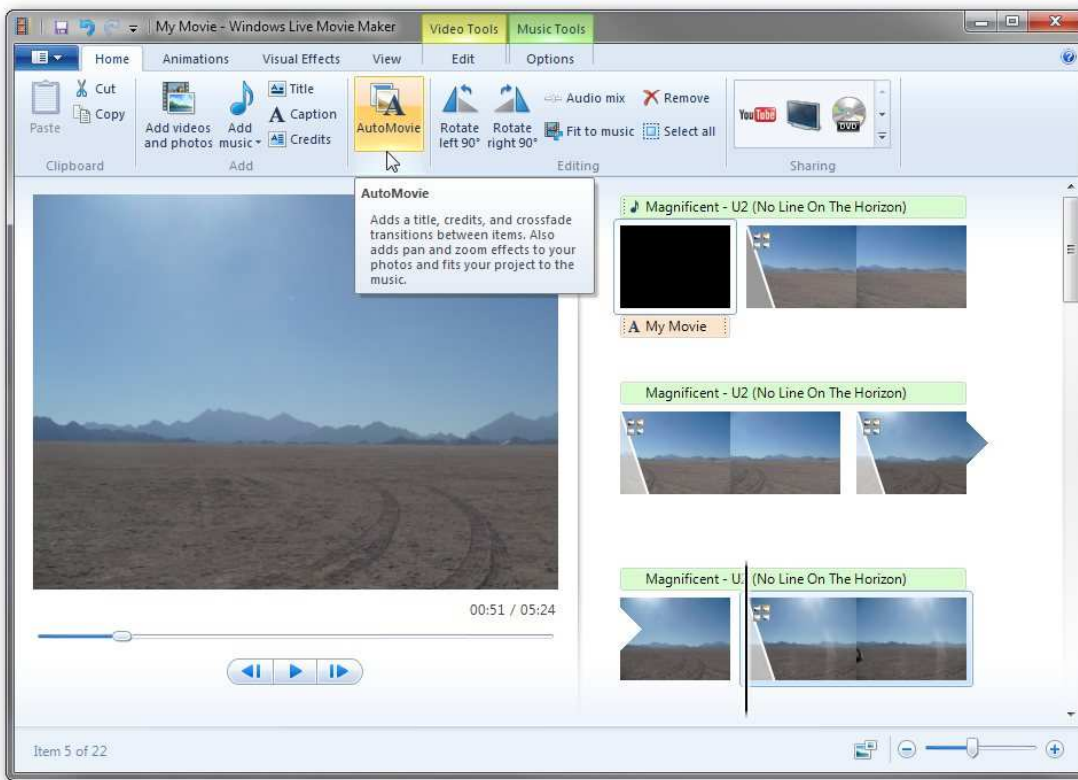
My Movie - Windows Live Movie Maker
Video Tools
Music Tools
Home
Animations
Visual Effects
View
Edit
Options
Paste
Cut
Copy
Clipboard
Add videos and photos
Add music
Title
Caption
Credits
Add
AutoMovie
Rotate left 90°
Rotate right 90°
Audio mix
Fit to music
Remove
Select all
Editing
You Tube
DVD
Sharing

AutoMovie
Adds a title, credits, and crossfade transitions between items. Also adds pan and zoom effects to your photos and fits your project to the music.

Magnificent - U2 (No Line On The Horizon)
A My Movie
Magnificent - U2 (No Line On The Horizon)
Magnificent - U. (No Line On The Horizon)
00:51 / 05:24
Item 5 of 22